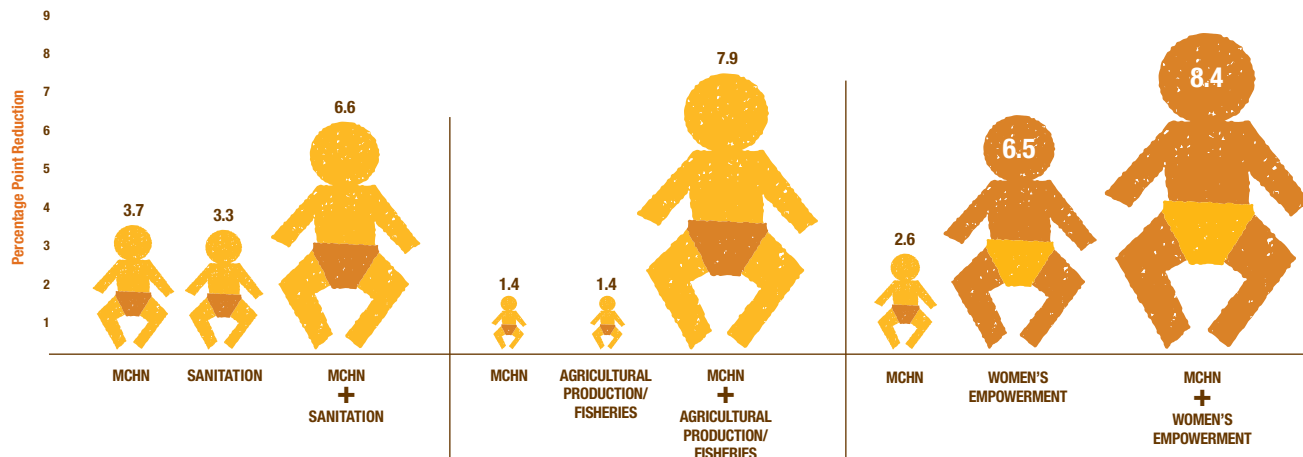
Percentage Point Reduction

9
8
7
6
5
4
3
2
1

3.7
3.3
6.6
1.4
1.4
7.9
2.6
6.5
8.4

MCHN
SANITATION
MCHN + SANITATION

MCHN
AGRICULTURAL PRODUCTION/ FISHERIES
MCHN + AGRICULTURAL PRODUCTION/ FISHERIES

MCHN
WOMEN'S EMPOWERMENT
MCHN + WOMEN'S EMPOWERMENT